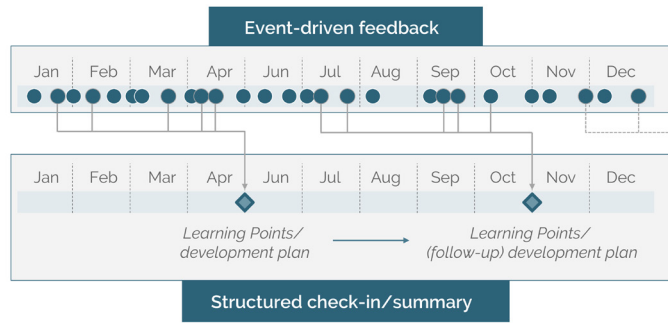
Event-driven feedback

Jan Feb Mar Apr Jun Jul Aug Sep Oct Nov Dec

Jan Feb Mar Apr Jun Jul Aug Sep Oct Nov Dec

Learning Points/ development plan

Learning Points/ (follow-up) development plan

Structured check-in/summary